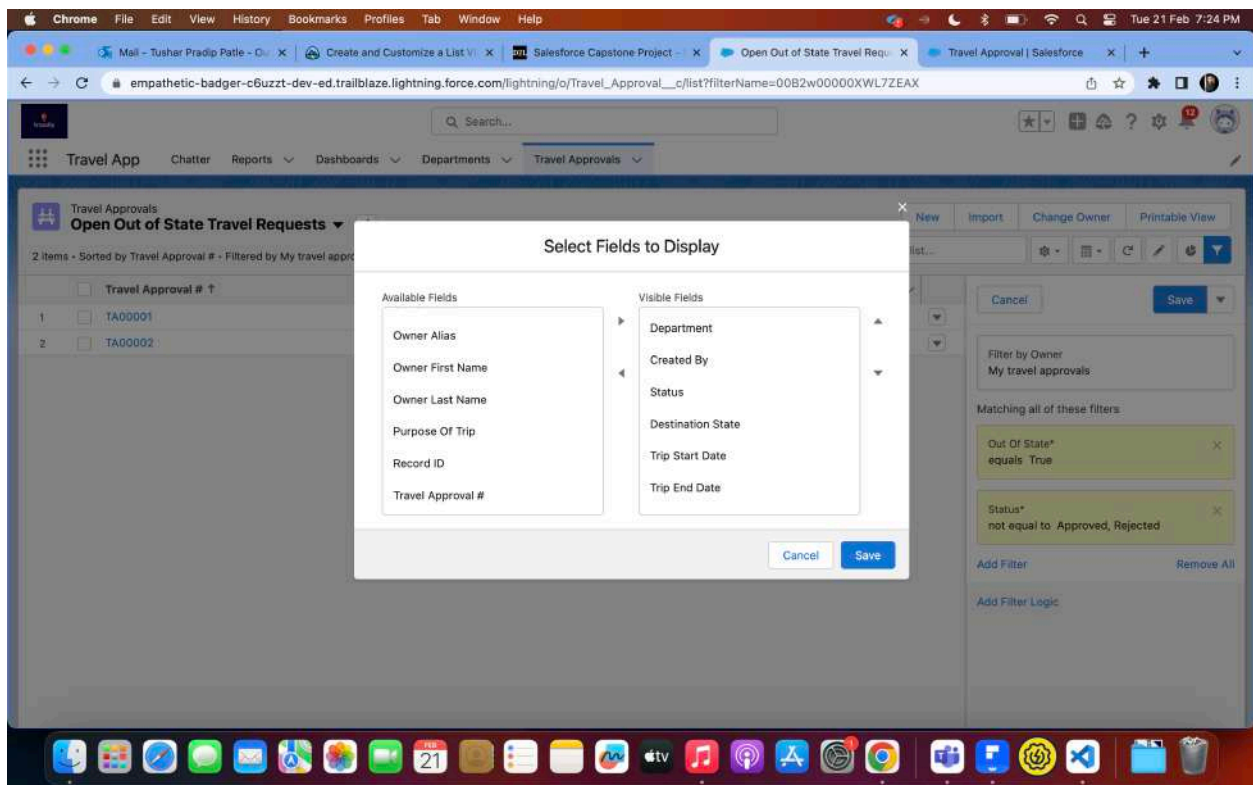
Chrome File Edit View History Bookmarks Profiles Tab Window Help

Tue 21 Feb 7:24 PM

Mail - Tushar Pradip Patle - Ou
Create and Customize a List Vi
Salesforce Capstone Project -
Open Out of State Travel Requ
Travel Approval | Salesforce

empathetic-badger-c6uzzt-dev-ed.trailblaze.lightning.force.com/lightning/o/Travel_Approval__c/list?filterName=00B2w00000XWL7ZEAX

Search...

Travel App Chatter Reports Dashboards Departments Travel Approvals

Travel Approvals
Open Out of State Travel Requests

2 items • Sorted by Travel Approval # • Filtered by My travel appro

New Import Change Owner Printable View

Travel Approval #

1 TA00001
2 TA00002

Select Fields to Display

Available Fields
Owner Alias
Owner First Name
Owner Last Name
Purpose Of Trip
Record ID
Travel Approval #

Visible Fields
Department
Created By
Status
Destination State
Trip Start Date
Trip End Date

Cancel Save

Cancel Save

Filter by Owner
My travel approvals

Matching all of these filters

Out Of State*
equals True

Status*
not equal to Approved, Rejected

Add Filter Remove All

Add Filter Logic

21